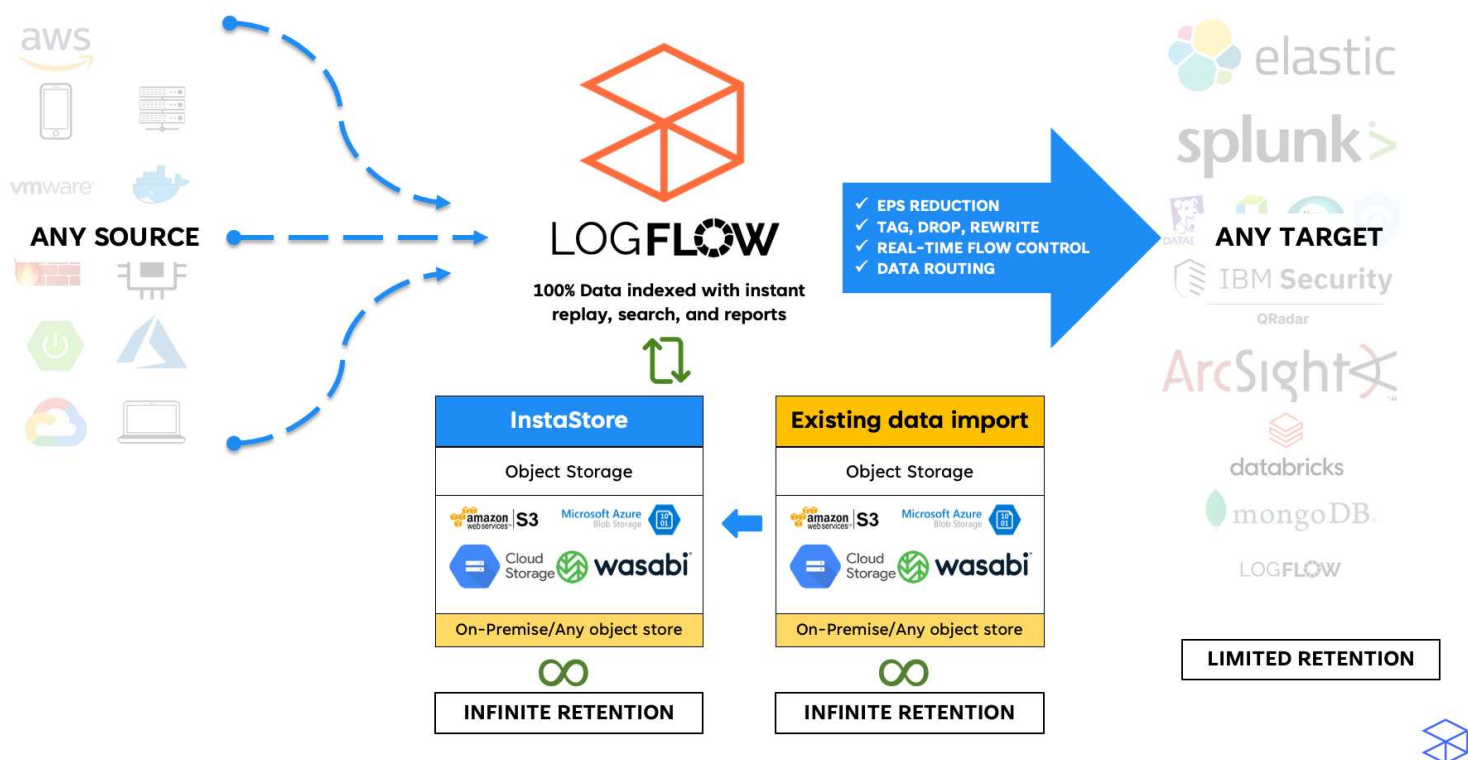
aws

vmware

ANY SOURCE

LOGFLOW

100% Data indexed with instant replay, search, and reports

✓ EPS REDUCTION
✓ TAG, DROP, REWRITE
✓ REAL-TIME FLOW CONTROL
✓ DATA ROUTING

elastic

splunk>

ANY TARGET

IBM Security

QRadar

ArcSight

databricks

mongoDB.

LOGFLOW

InstaStore

Object Storage

amazon web services S3

Microsoft Azure Blob Storage

Cloud Storage

wasabi

On-Premise/Any object store

INFINITE RETENTION

Existing data import

Object Storage

amazon web services S3

Microsoft Azure Blob Storage

Cloud Storage

wasabi

On-Premise/Any object store

INFINITE RETENTION

LIMITED RETENTION